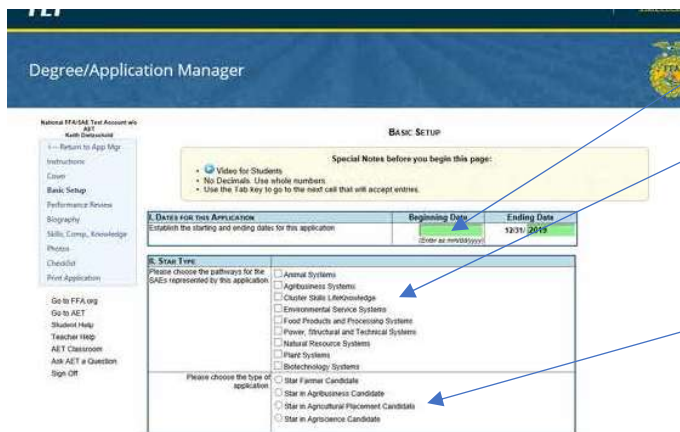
Degree/Application Manager

National FFA/SAE Test Account w/o AET
Keith Dietzschold

<-- Return to App Mgr
Instructions
Cover
Basic Setup
Performance Review
Biography
Skills, Comp., Knowledge
Photos
Checklist
Print Application

Go to FFA.org
Go to AET
Student Help
Teacher Help
AET Classroom
Ask AET a Question
Sign Off

BASIC SETUP

Special Notes before you begin this page:
• Video for Students
• No Decimals. Use whole numbers
• Use the Tab key to go to the next cell that will accept entries.

| I. DATES FOR THIS APPLICATION | Beginning Date | Ending Date |
|---|---|---|
| Establish the starting and ending dates for this application | (Enter as mm/dd/yyyy) | 12/31/2019 |

II. STAR TYPE

Please choose the pathways for the SAEs represented by this application

Animal Systems
Agribusiness Systems
Cluster Skills LifeKnowledge
Environmental Service Systems
Food Products and Processing Systems
Power, Structural and Technical Systems
Natural Resource Systems
Plant Systems
Biotechnology Systems

Please choose the type of application

Star Farmer Candidate
Star in Agribusiness Candidate
Star in Agricultural Placement Candidate
Star in Agriscience Candidate